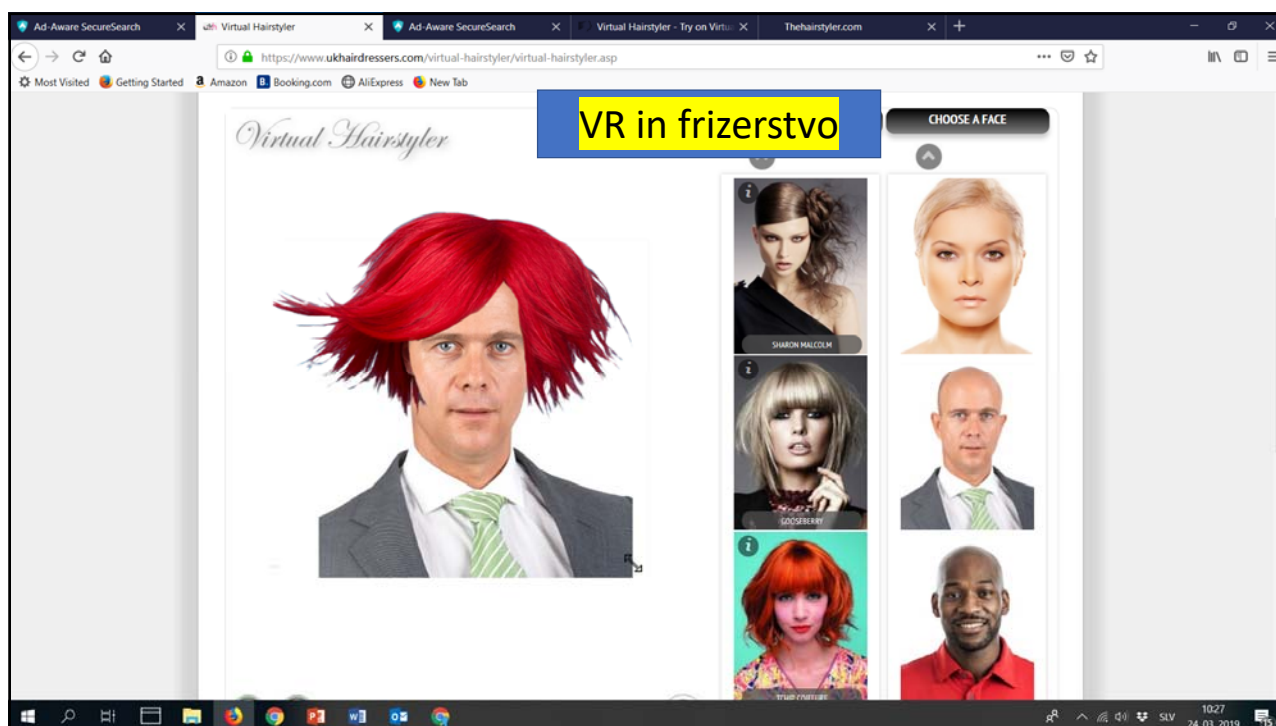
Ad-Aware SecureSearch
Virtual Hairstyler
Ad-Aware SecureSearch
Virtual Hairstyler - Try on Virtu
Thehairstyler.com

https://www.ukhairdressers.com/virtual-hairstyler/virtual-hairstyler.asp

Most Visited
Getting Started
Amazon
Booking.com
AliExpress
New Tab

Virtual Hairstyler

VR in frizerstvo

CHOOSE A FACE

SHARON MALCOLM

GOOSEBERRY

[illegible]

SLV
10:27
24.03.2019